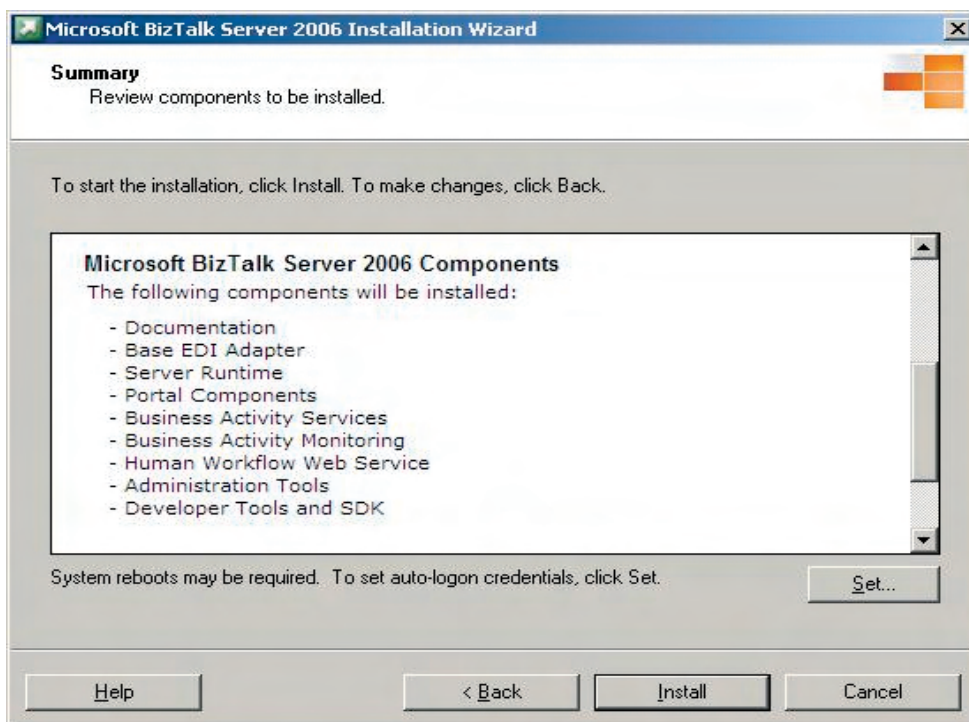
Microsoft BizTalk Server 2006 Installation Wizard

Summary
Review components to be installed.

To start the installation, click Install. To make changes, click Back.

Microsoft BizTalk Server 2006 Components
The following components will be installed:

- Documentation
- Base EDI Adapter
- Server Runtime
- Portal Components
- Business Activity Services
- Business Activity Monitoring
- Human Workflow Web Service
- Administration Tools
- Developer Tools and SDK

System reboots may be required. To set auto-logon credentials, click Set.

Set...

Help

< Back

Install

Cancel